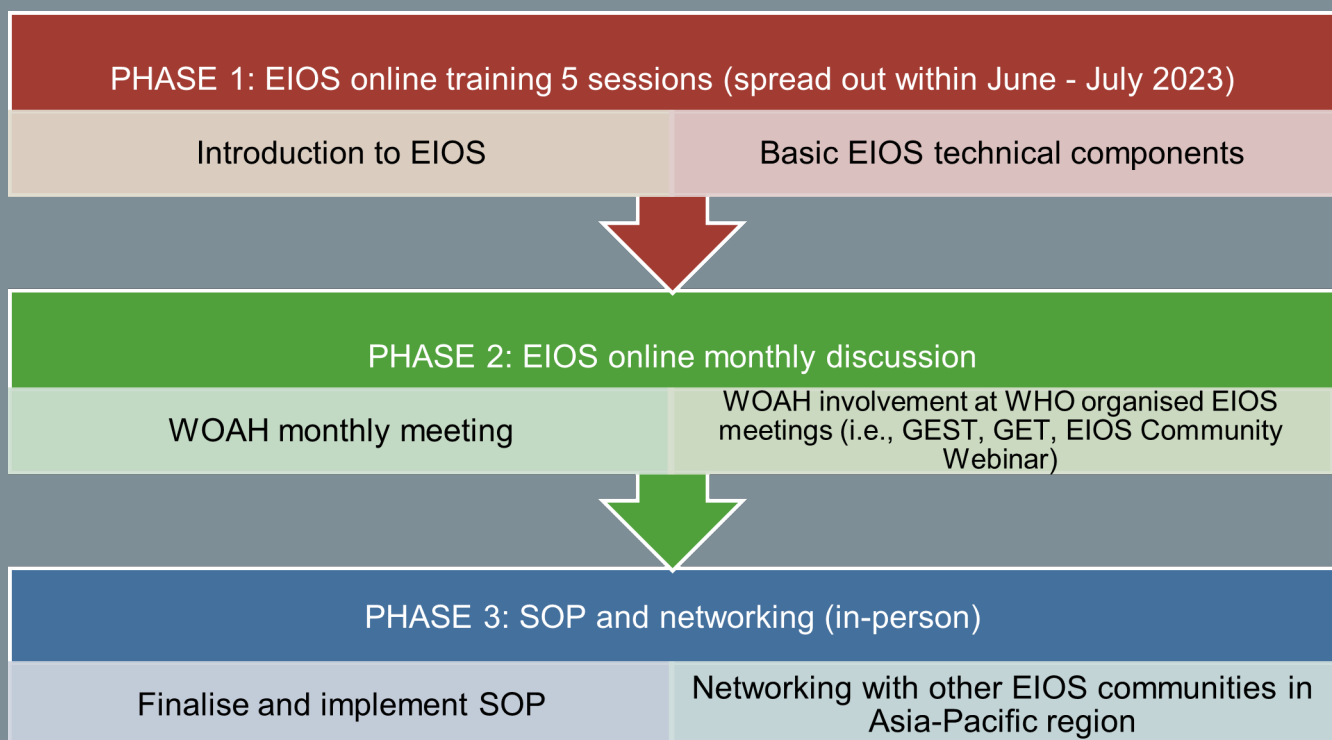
PHASE 1: EIOS online training 5 sessions (spread out within June - July 2023)

Introduction to EIOS

Basic EIOS technical components

PHASE 2: EIOS online monthly discussion

WOAH monthly meeting

WOAH involvement at WHO organised EIOS meetings (i.e., GEST, GET, EIOS Community Webinar)

PHASE 3: SOP and networking (in-person)

Finalise and implement SOP

Networking with other EIOS communities in Asia-Pacific region